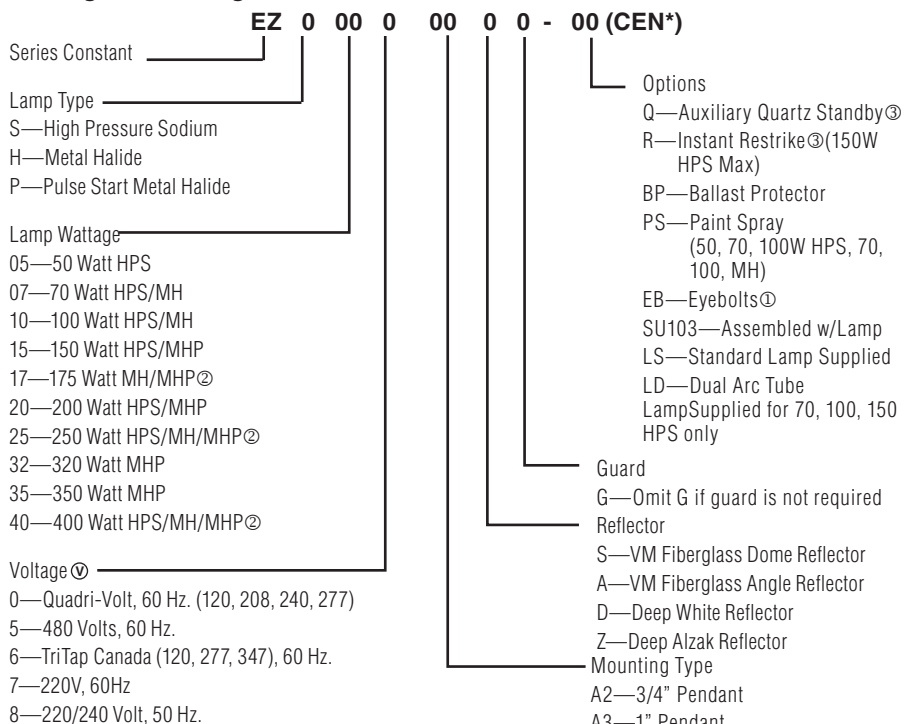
EZ 0 00 0 00 0 0 - 00 (CEN*)

Series Constant

Lamp Type
S—High Pressure Sodium
H—Metal Halide
P—Pulse Start Metal Halide

Lamp Wattage
05—50 Watt HPS
07—70 Watt HPS/MH
10—100 Watt HPS/MH
15—150 Watt HPS/MHP
17—175 Watt MH/MHP②
20—200 Watt HPS/MHP
25—250 Watt HPS/MH/MHP②
32—320 Watt MHP
35—350 Watt MHP
40—400 Watt HPS/MH/MHP②

Voltage ⓥ
0—Quadri-Volt, 60 Hz. (120, 208, 240, 277)
5—480 Volts, 60 Hz.
6—TriTap Canada (120, 277, 347), 60 Hz.
7—220V, 60Hz
8—220/240 Volt, 50 Hz.

Options
Q—Auxiliary Quartz Standby③
R—Instant Restrike③(150W HPS Max)
BP—Ballast Protector
PS—Paint Spray (50, 70, 100W HPS, 70, 100, MH)
EB—Eyebolts①
SU103—Assembled w/Lamp
LS—Standard Lamp Supplied
LD—Dual Arc Tube LampSupplied for 70, 100, 150 HPS only

Guard
G—Omit G if guard is not required

Reflector
S—VM Fiberglass Dome Reflector
A—VM Fiberglass Angle Reflector
D—Deep White Reflector
Z—Deep Alzak Reflector

Mounting Type
A2—3/4" Pendant
A3—1" Pendant